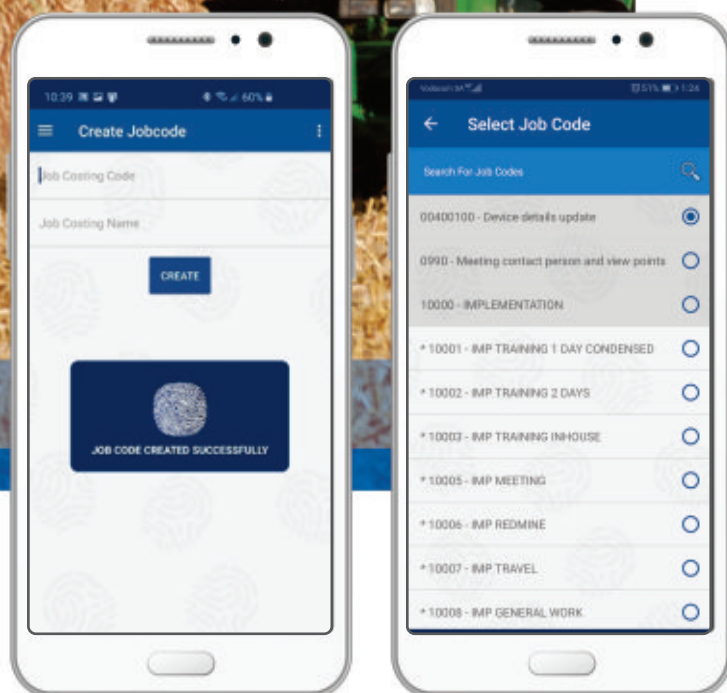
10:39 ✉ ▣ ♥ 60%

Create Jobcode

Job Costing Code

Job Costing Name

CREATE

JOB CODE CREATED SUCCESSFULLY

Vodacom SA 51% 1:24

Select Job Code

Search For Job Codes

00400100 - Device details update

0990 - Meeting contact person and view points

10000 - IMPLEMENTATION

* 10001 - IMP TRAINING 1 DAY CONDENSED

* 10002 - IMP TRAINING 2 DAYS

* 10003 - IMP TRAINING INHOUSE

* 10005 - IMP MEETING

* 10006 - IMP REDMINE

* 10007 - IMP TRAVEL

* 10008 - IMP GENERAL WORK